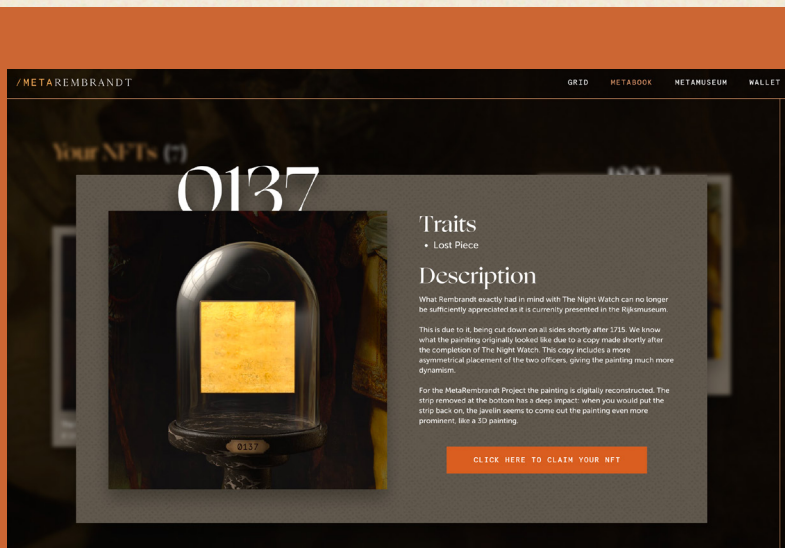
/METAREMBRANDT

GRID METABOOK METAMUSEUM WALLET

Your NFTs (7)

0137

Traits

• Lost Piece

Description

What Rembrandt exactly had in mind with The Night Watch can no longer be sufficiently appreciated as it is currently presented in the Rijksmuseum.

This is due to it, being cut down on all sides shortly after 1715. We know what the painting originally looked like due to a copy made shortly after the completion of The Night Watch. This copy includes a more asymmetrical placement of the two officers, giving the painting much more dynamism.

For the MetaRembrandt Project the painting is digitally reconstructed. The strip removed at the bottom has a deep impact: when you would put the strip back on, the javelin seems to come out the painting even more prominent, like a 3D painting.

0137

CLICK HERE TO CLAIM YOUR NFT